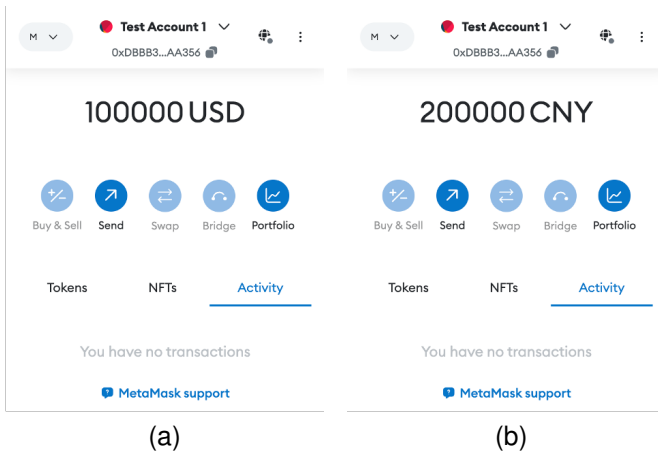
M

Test Account 1

0xDBBB3...AA356

100000 USD

Buy & Sell

Send

Swap

Bridge

Portfolio

Tokens

NFTs

Activity

You have no transactions

MetaMask support

(a)

M

Test Account 1

0xDBBB3...AA356

200000 CNY

Buy & Sell

Send

Swap

Bridge

Portfolio

Tokens

NFTs

Activity

You have no transactions

MetaMask support

(b)